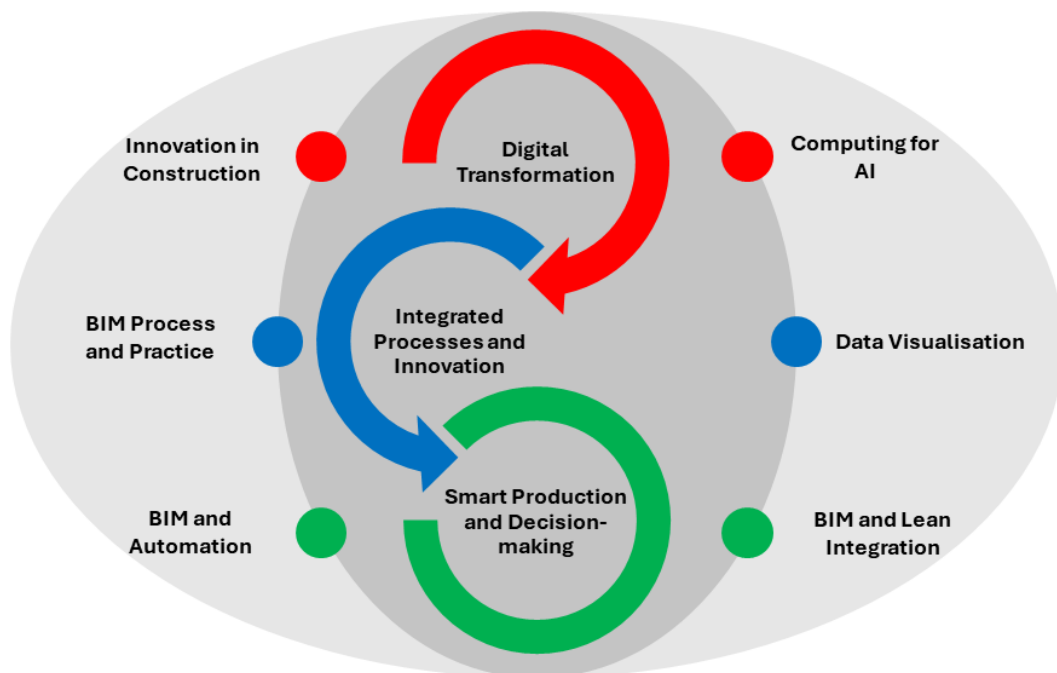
Innovation in Construction

Digital Transformation

Computing for AI

BIM Process and Practice

Integrated Processes and Innovation

Data Visualisation

BIM and Automation

Smart Production and Decision-making

BIM and Lean Integration